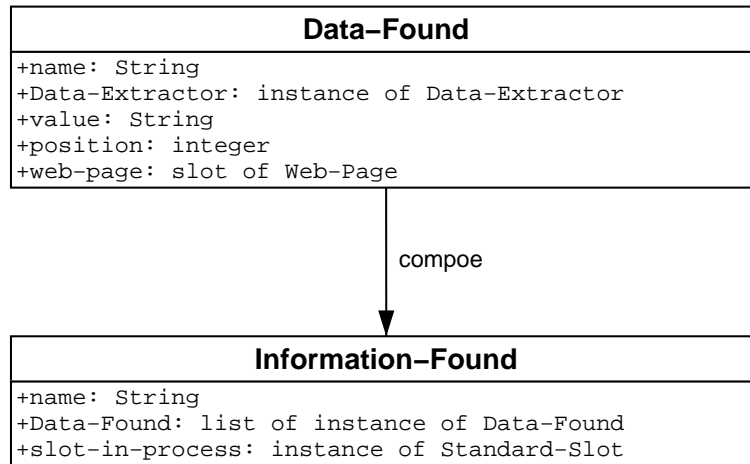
Data−Found

+name: String
+Data−Extractor: instance of Data−Extractor
+value: String
+position: integer
+web−page: slot of Web−Page

compoe

Information−Found

+name: String
+Data−Found: list of instance of Data−Found
+slot−in−process: instance of Standard−Slot